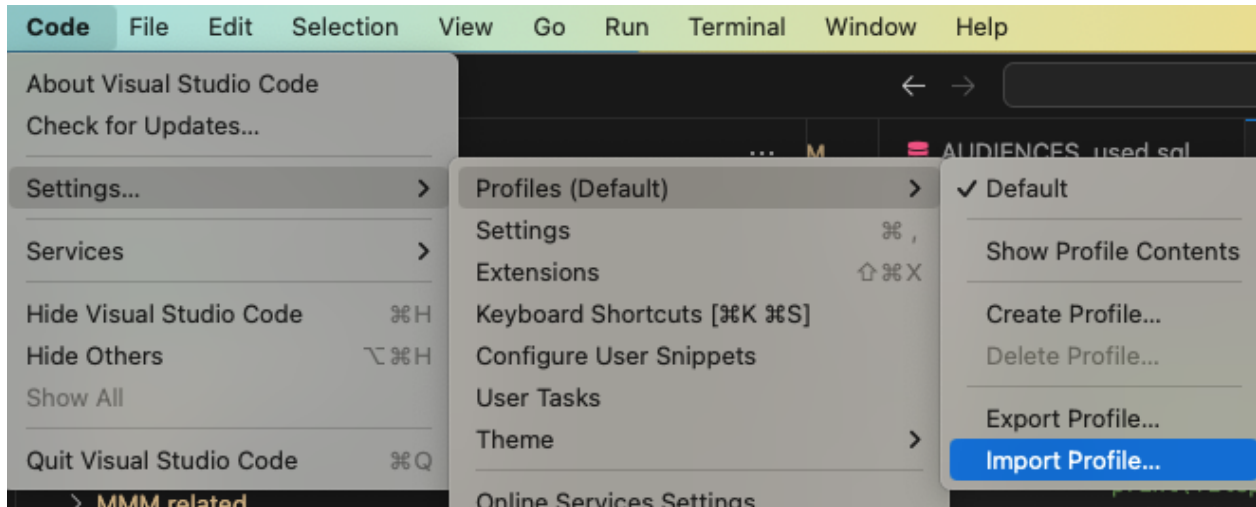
Code File Edit Selection View Go Run Terminal Window Help

About Visual Studio Code
Check for Updates...

Settings... >

Services >

Hide Visual Studio Code ⌘H
Hide Others ⌥⌘H
Show All

Quit Visual Studio Code ⌘Q

> MMM related

... M

AUDIENCES_used.sql

Profiles (Default) >
Settings ⌘,
Extensions ⇧⌘X
Keyboard Shortcuts [⌘K ⌘S]
Configure User Snippets
User Tasks
Theme >
Online Services Settings

✓ Default

Show Profile Contents

Create Profile...
Delete Profile...

Export Profile...
Import Profile...